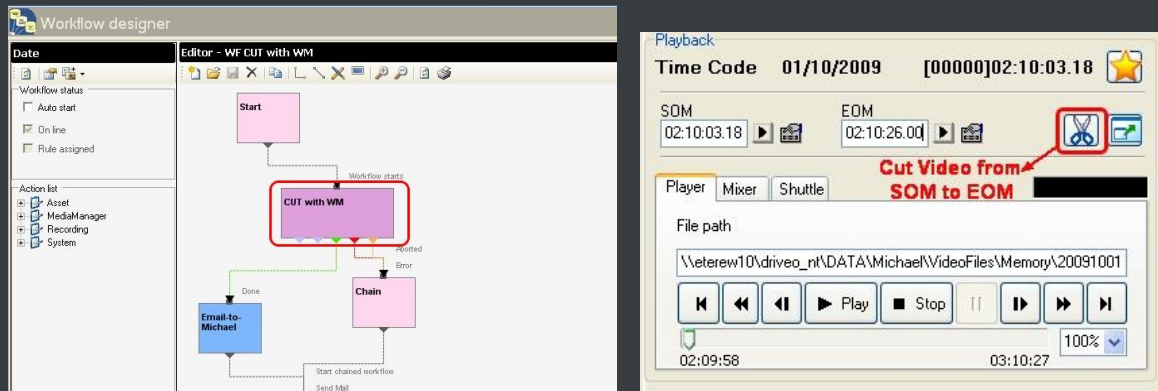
Workflow designer

Date

Workflow status

Auto start

On line

Rule assigned

Action list

Asset

MediaManager

Recording

System

Editor - WF CUT with WM

Start

Workflow starts

CUT with WM

Aborted

Error

Done

Chain

Email-to-Michael

Start chained workflow

Send Mail

Playback

Time Code 01/10/2009 [00000]02:10:03.18

SOM

02:10:03.18

EOM

02:10:26.00

Cut Video from SOM to EOM

Player Mixer Shuttle

File path

\\eterew10\driveo_nt\DATA\Michael\VideoFiles\Memory\20091001

Play Stop

100%

02:09:58

03:10:27